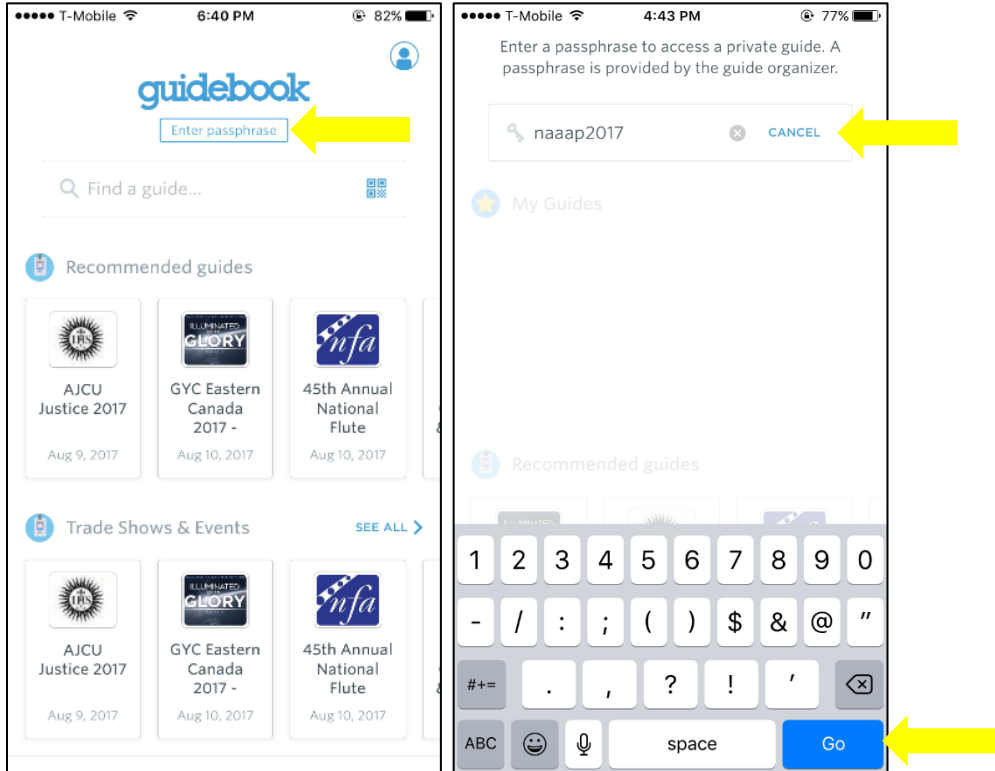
●●●●● T-Mobile 6:40 PM 82%

guidebook

Enter passphrase

Find a guide...

Recommended guides

ILLUMINATED GLORY

nfa

AJCU Justice 2017

Aug 9, 2017

GYC Eastern Canada 2017 -

Aug 10, 2017

45th Annual National Flute

Aug 10, 2017

Trade Shows & Events

SEE ALL

ILLUMINATED GLORY

nfa

AJCU Justice 2017

Aug 9, 2017

GYC Eastern Canada 2017 -

Aug 10, 2017

45th Annual National Flute

Aug 10, 2017

●●●●● T-Mobile 4:43 PM 77%

Enter a passphrase to access a private guide. A passphrase is provided by the guide organizer.

naaap2017

CANCEL

My Guides

Recommended guides

1 2 3 4 5 6 7 8 9 0

- / : ; ( ) $ & @ "

#+= . , ? ! '

ABC space Go